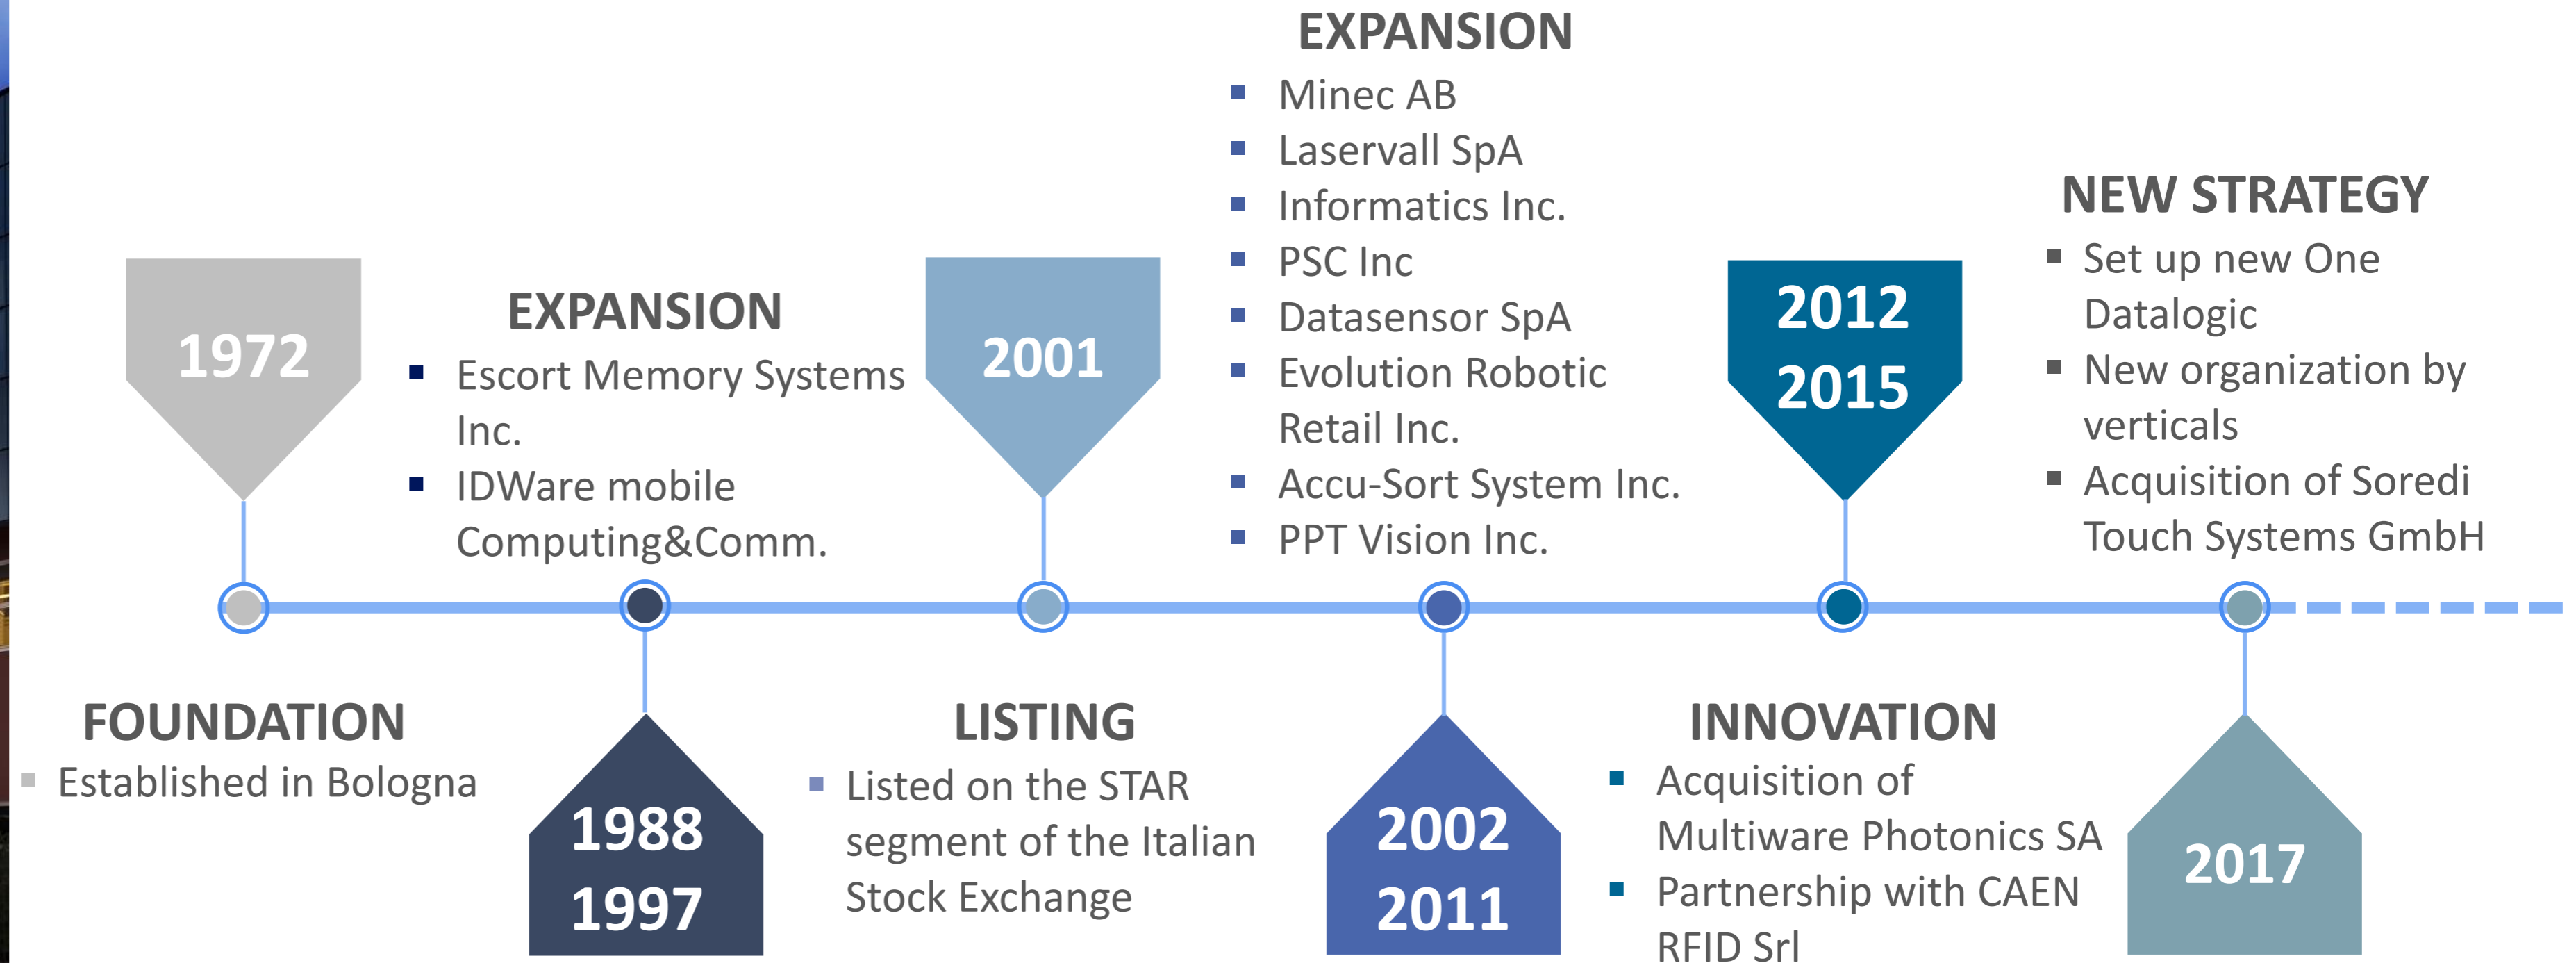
1972

FOUNDATION
- Established in Bologna

EXPANSION
- Escort Memory Systems Inc.
- IDWare mobile Computing&Comm.

1988
1997

2001

LISTING
- Listed on the STAR segment of the Italian Stock Exchange

EXPANSION
- Minec AB
- Laservall SpA
- Informatics Inc.
- PSC Inc
- Datasensor SpA
- Evolution Robotic Retail Inc.
- Accu-Sort System Inc.
- PPT Vision Inc.

2002
2011

2012
2015

INNOVATION
- Acquisition of Multiware Photonics SA
- Partnership with CAEN RFID Srl

NEW STRATEGY
- Set up new One Datalogic
- New organization by verticals
- Acquisition of Soredi Touch Systems GmbH

2017